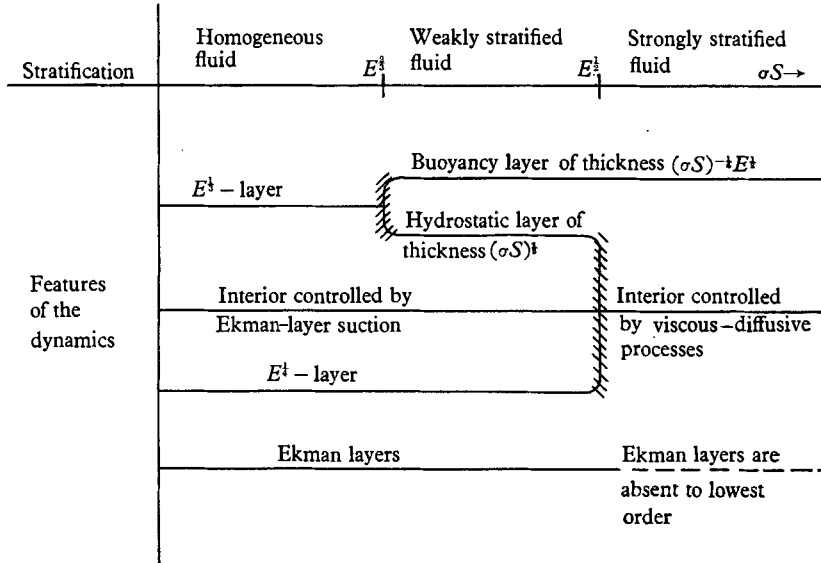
Stratification

Homogeneous fluid

$E^{\frac{2}{3}}$

Weakly stratified fluid

$E^{\frac{1}{2}}$

Strongly stratified fluid

$\sigma S \rightarrow$

Buoyancy layer of thickness $(\sigma S)^{-\frac{1}{4}}E^{\frac{1}{4}}$

$E^{\frac{1}{3}}$ – layer

Hydrostatic layer of thickness $(\sigma S)^{\frac{1}{2}}$

Features of the dynamics

Interior controlled by Ekman-layer suction

Interior controlled by viscous–diffusive processes

$E^{\frac{1}{4}}$ – layer

Ekman layers

Ekman layers are absent to lowest order